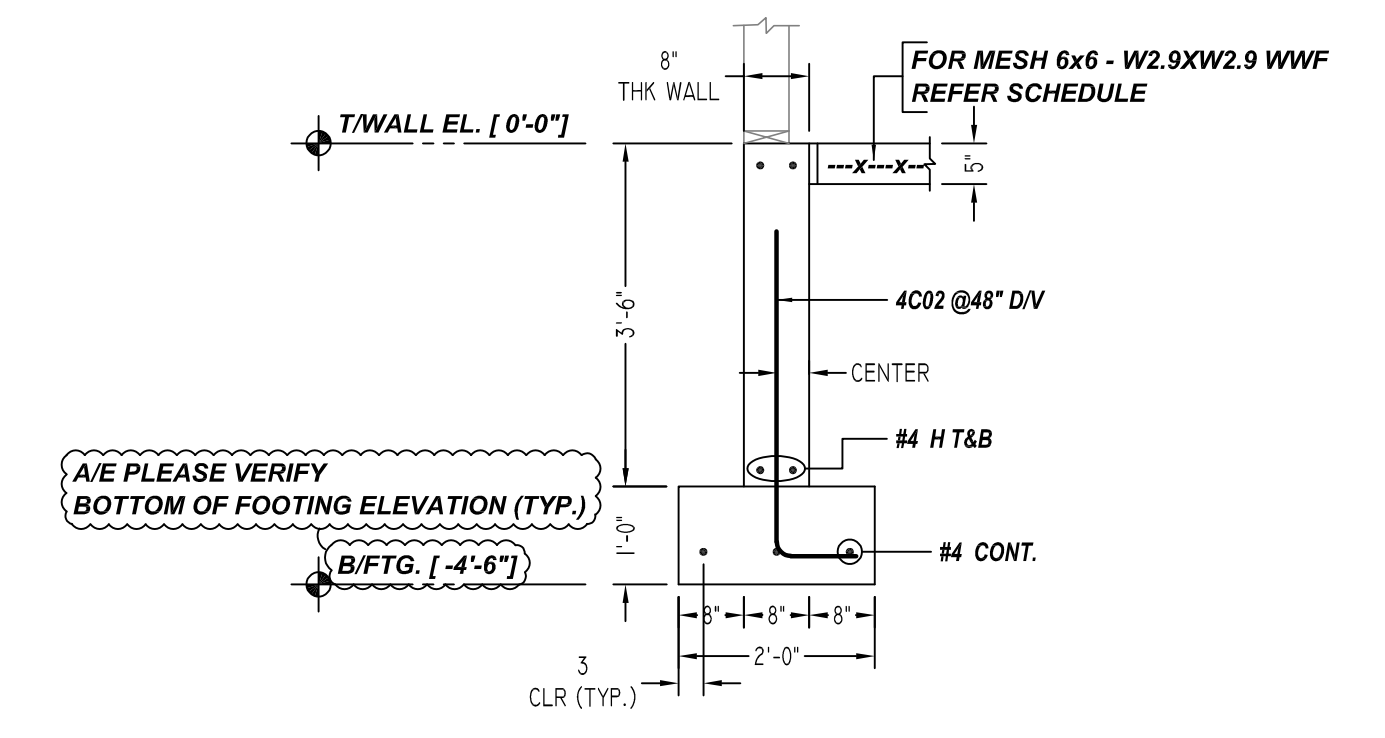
8"
THK WALL

FOR MESH 6x6 - W2.9XW2.9 WWF
REFER SCHEDULE

T/WALL EL. [ 0'-0"]

---x---x---

5"

3'-6"

4C02 @48" D/V

CENTER

#4 H T&B

A/E PLEASE VERIFY
BOTTOM OF FOOTING ELEVATION (TYP.)

1'-0"

#4 CONT.

B/FTG. [ -4'-6"]

8" 8" 8"

2'-0"

3
CLR (TYP.)